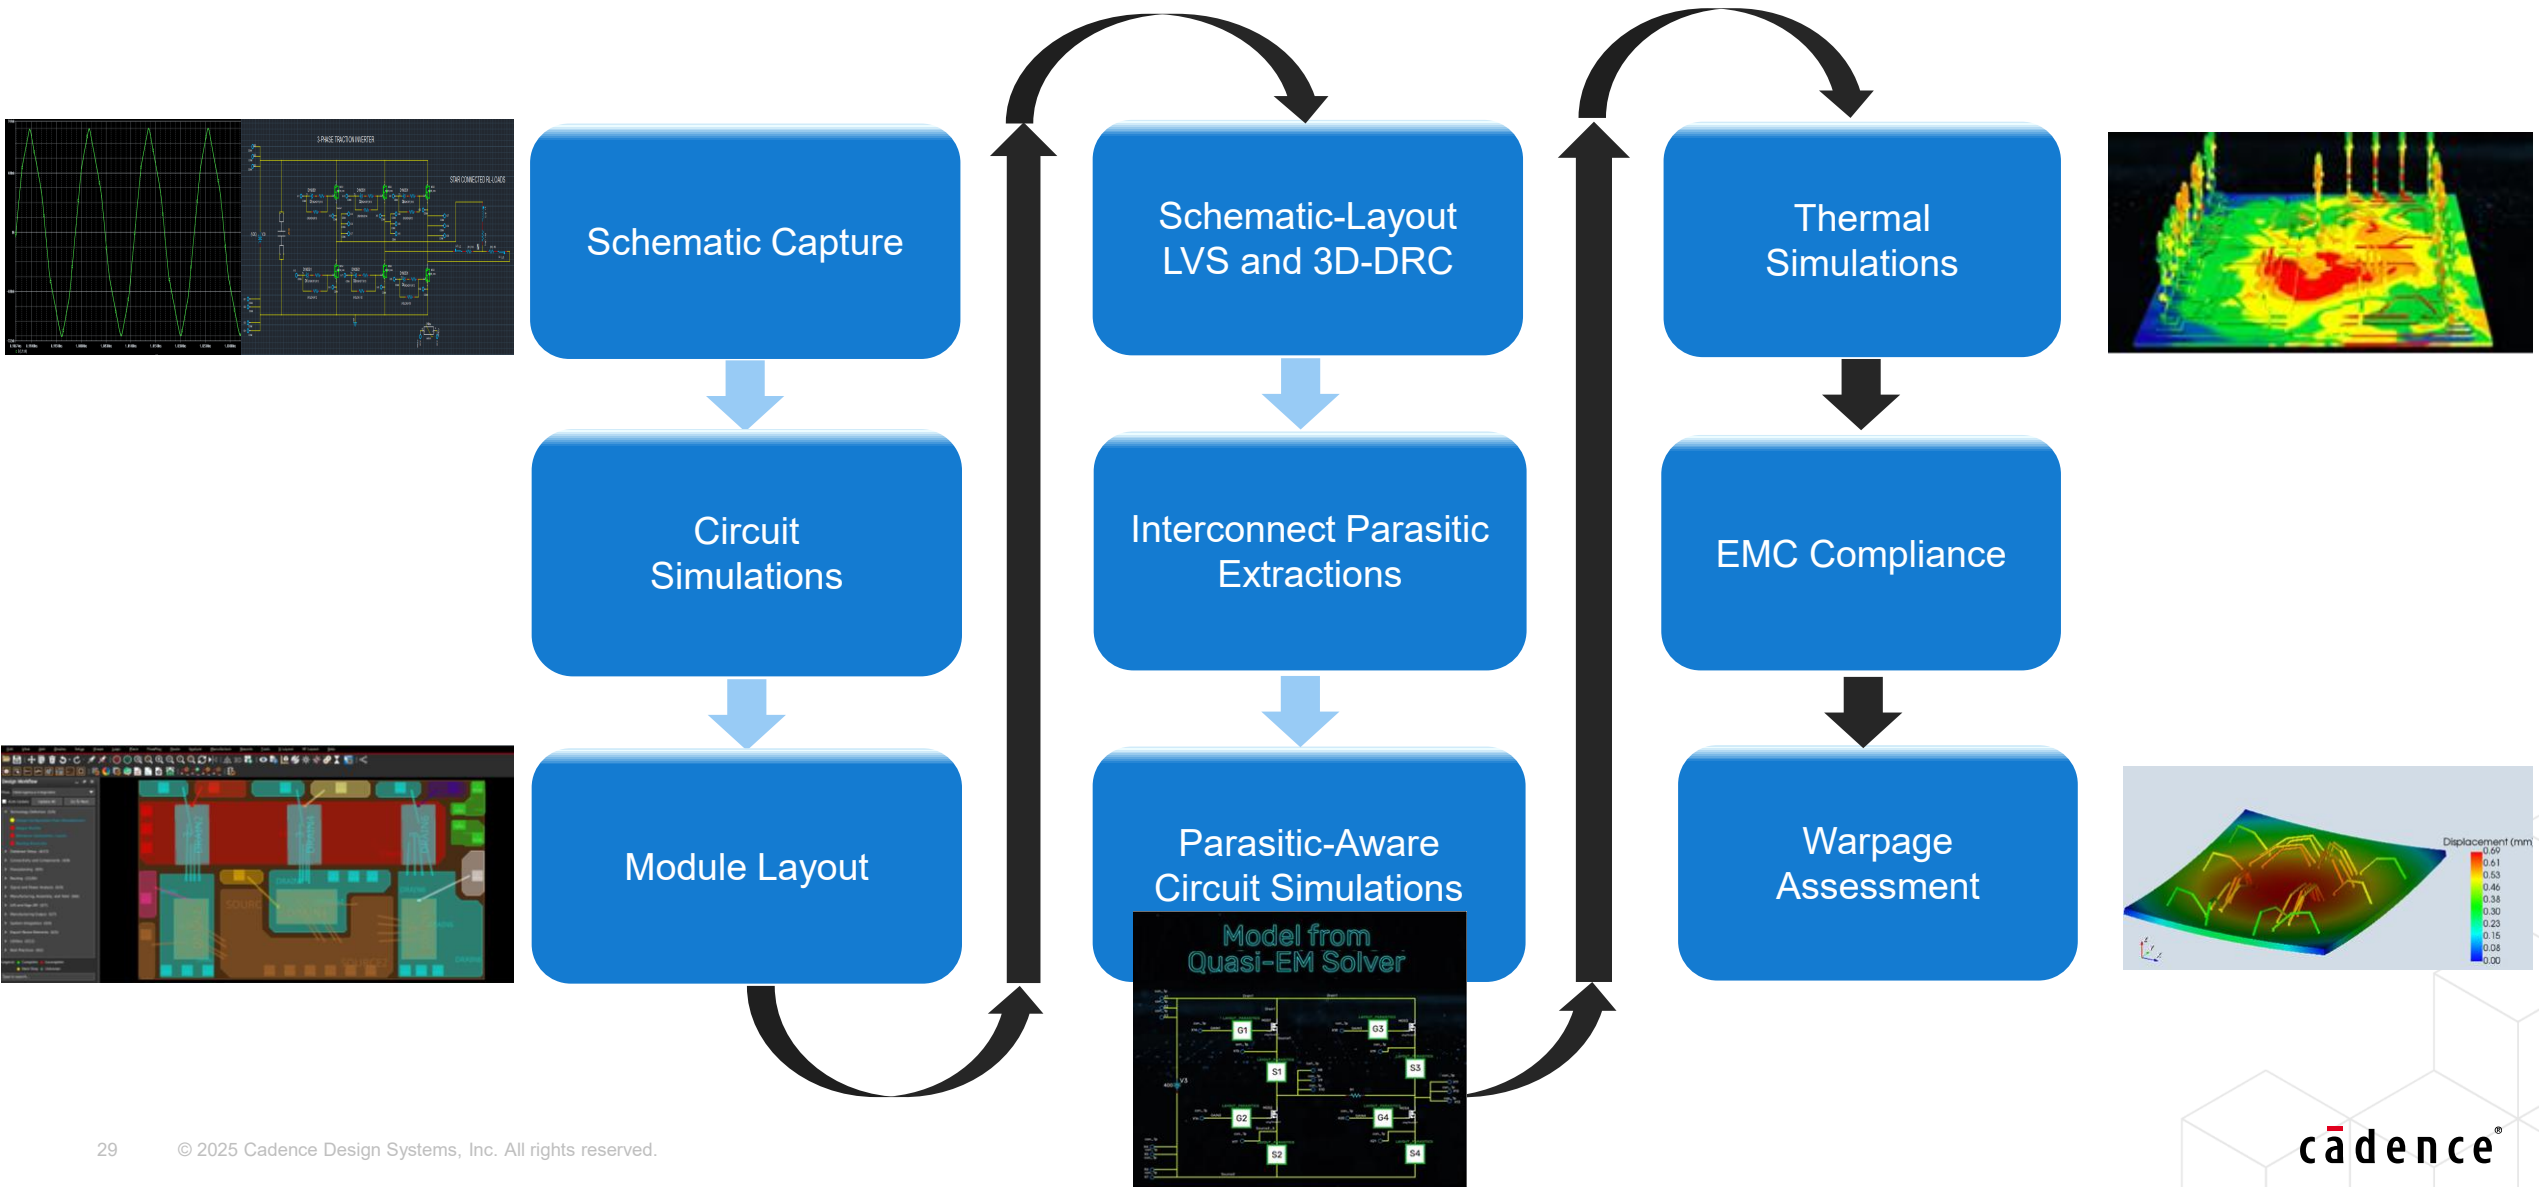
3-PHASE TRACTION INVERTER

STAR CONNECTED RL LOADS

Schematic Capture

Circuit Simulations

Module Layout

Schematic-Layout LVS and 3D-DRC

Interconnect Parasitic Extractions

Parasitic-Aware Circuit Simulations

Model from Quasi-EM Solver

G1 G3 S1 S3 G2 G4 S2 S4

Thermal Simulations

EMC Compliance

Warpage Assessment

Displacement (mm)
0.69
0.61
0.53
0.46
0.38
0.30
0.23
0.15
0.08
0.00

29 © 2025 Cadence Design Systems, Inc. All rights reserved.

cādence®